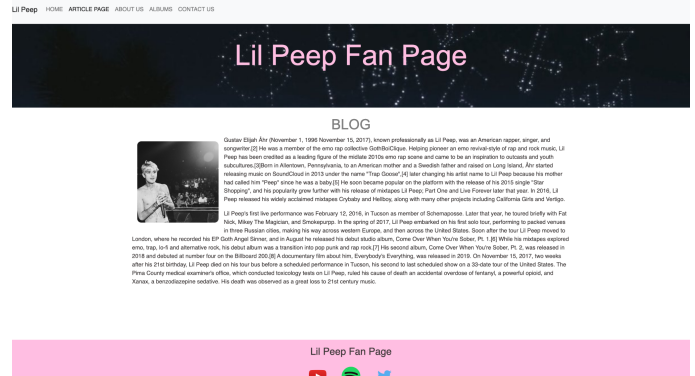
Lil Peep HOME ARTICLE PAGE ABOUT US ALBUMS CONTACT US

Lil Peep Fan Page

BLOG

Gustav Elijah Åhr (November 1, 1996 November 15, 2017), known professionally as Lil Peep, was an American rapper, singer, and songwriter.[2] He was a member of the emo rap collective GothBoiClique. Helping pioneer an emo revival-style of rap and rock music, Lil Peep has been credited as a leading figure of the midlate 2010s emo rap scene and came to be an inspiration to outcasts and youth subcultures.[3]Born in Allentown, Pennsylvania, to an American mother and a Swedish father and raised on Long Island, Åhr started releasing music on SoundCloud in 2013 under the name "Trap Goose",[4] later changing his artist name to Lil Peep because his mother had called him "Peep" since he was a baby.[5] He soon became popular on the platform with the release of his 2015 single "Star Shopping", and his popularity grew further with his release of mixtapes Lil Peep; Part One and Live Forever later that year. In 2016, Lil Peep released his widely acclaimed mixtapes Crybaby and Hellboy, along with many other projects including California Girls and Vertigo.

Lil Peep's first live performance was February 12, 2016, in Tucson as member of Schemaposse. Later that year, he toured briefly with Fat Nick, Mikey The Magician, and Smokepurpp. In the spring of 2017, Lil Peep embarked on his first solo tour, performing to packed venues in three Russian cities, making his way across western Europe, and then across the United States. Soon after the tour Lil Peep moved to London, where he recorded his EP Goth Angel Sinner, and in August he released his debut studio album, Come Over When You're Sober, Pt. 1.[6] While his mixtapes explored emo, trap, lo-fi and alternative rock, his debut album was a transition into pop punk and rap rock.[7] His second album, Come Over When You're Sober, Pt. 2, was released in 2018 and debuted at number four on the Billboard 200.[8] A documentary film about him, Everybody's Everything, was released in 2019. On November 15, 2017, two weeks after his 21st birthday, Lil Peep died on his tour bus before a scheduled performance in Tucson, his second to last scheduled show on a 33-date tour of the United States. The Pima County medical examiner's office, which conducted toxicology tests on Lil Peep, ruled his cause of death an accidental overdose of fentanyl, a powerful opioid, and Xanax, a benzodiazepine sedative. His death was observed as a great loss to 21st century music.

Lil Peep Fan Page